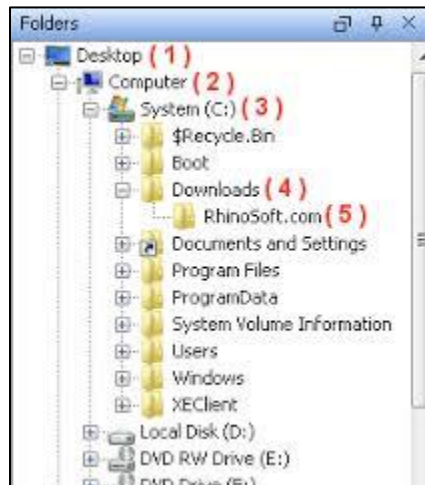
Folders

Desktop ( 1 )
Computer ( 2 )
System (C:) ( 3 )
$Recycle.Bin
Boot
Downloads ( 4 )
RhinoSoft.com ( 5 )
Documents and Settings
Program Files
ProgramData
System Volume Information
Users
Windows
XEClient
Local Disk (D:)
DVD RW Drive (E:)
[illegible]